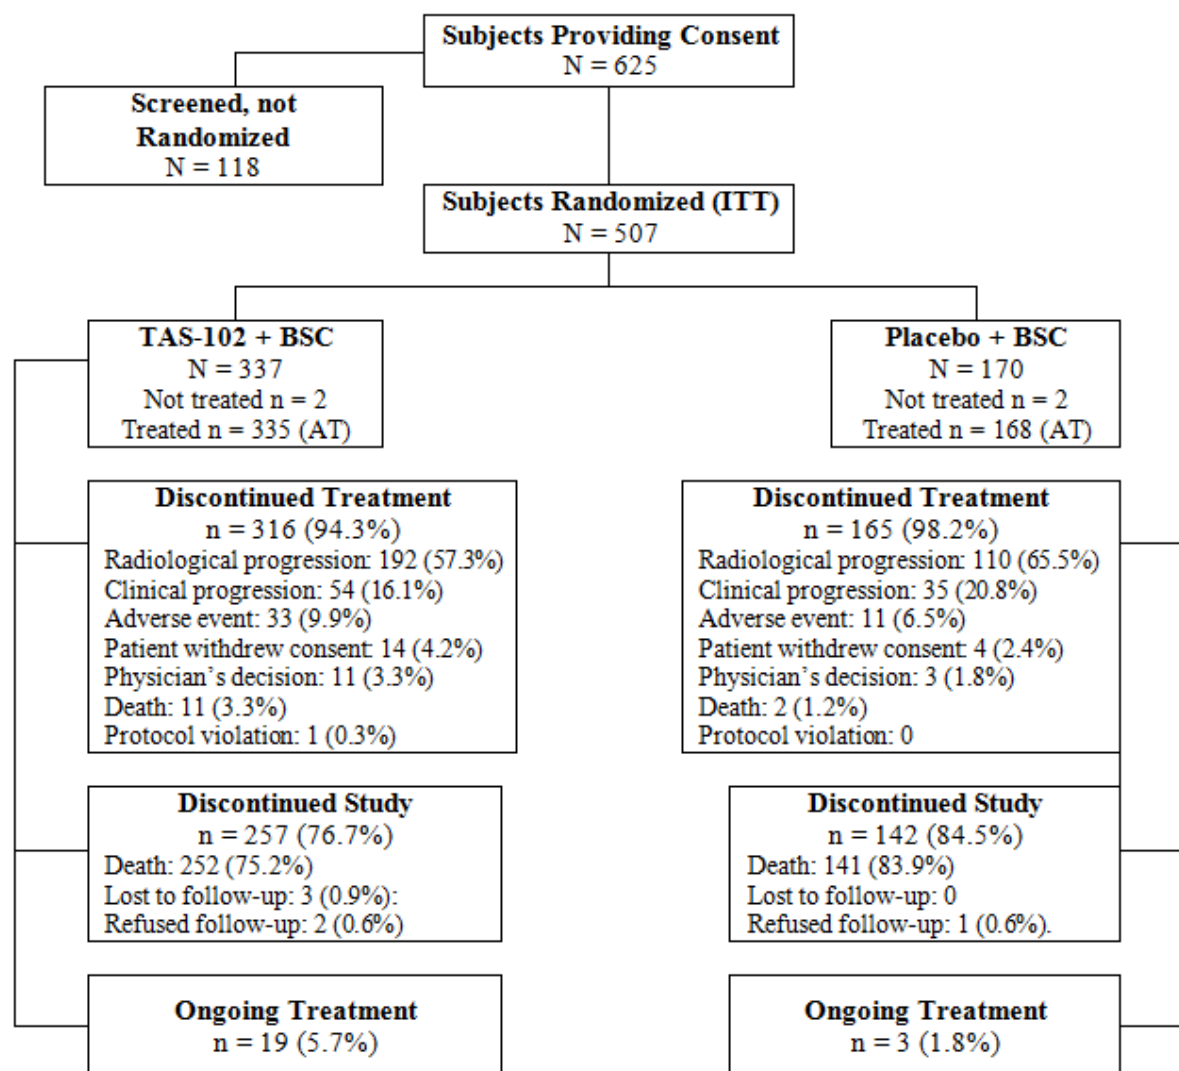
Subjects Providing Consent
N = 625

Screened, not Randomized
N = 118

Subjects Randomized (ITT)
N = 507

TAS-102 + BSC
N = 337
Not treated n = 2
Treated n = 335 (AT)

Placebo + BSC
N = 170
Not treated n = 2
Treated n = 168 (AT)

Discontinued Treatment
n = 316 (94.3%)
Radiological progression: 192 (57.3%)
Clinical progression: 54 (16.1%)
Adverse event: 33 (9.9%)
Patient withdrew consent: 14 (4.2%)
Physician's decision: 11 (3.3%)
Death: 11 (3.3%)
Protocol violation: 1 (0.3%)

Discontinued Treatment
n = 165 (98.2%)
Radiological progression: 110 (65.5%)
Clinical progression: 35 (20.8%)
Adverse event: 11 (6.5%)
Patient withdrew consent: 4 (2.4%)
Physician's decision: 3 (1.8%)
Death: 2 (1.2%)
Protocol violation: 0

Discontinued Study
n = 257 (76.7%)
Death: 252 (75.2%)
Lost to follow-up: 3 (0.9%):
Refused follow-up: 2 (0.6%)

Discontinued Study
n = 142 (84.5%)
Death: 141 (83.9%)
Lost to follow-up: 0
Refused follow-up: 1 (0.6%).

Ongoing Treatment
n = 19 (5.7%)

Ongoing Treatment
n = 3 (1.8%)